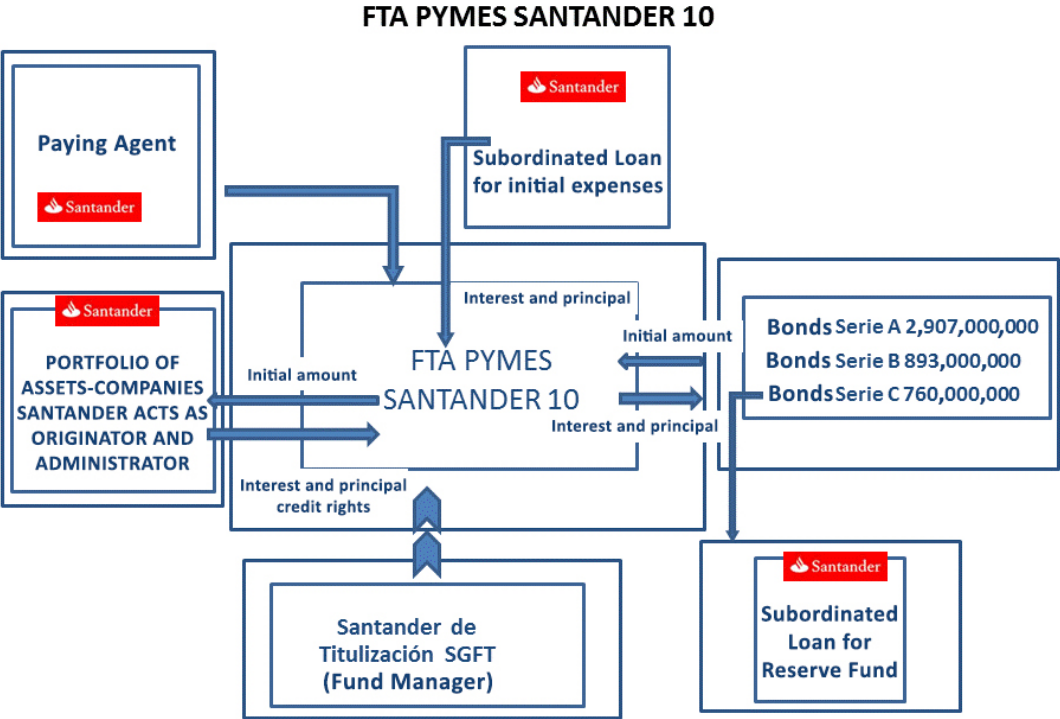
FTA PYMES SANTANDER 10

Paying Agent

Santander

Santander

Subordinated Loan for initial expenses

Interest and principal

Santander

PORTFOLIO OF ASSETS-COMPANIES SANTANDER ACTS AS ORIGINATOR AND ADMINISTRATOR

Initial amount

FTA PYMES SANTANDER 10

Initial amount

Interest and principal

Bonds Serie A 2,907,000,000
Bonds Serie B 893,000,000
Bonds Serie C 760,000,000

Interest and principal credit rights

Santander de Titulización SGFT (Fund Manager)

Santander

Subordinated Loan for Reserve Fund